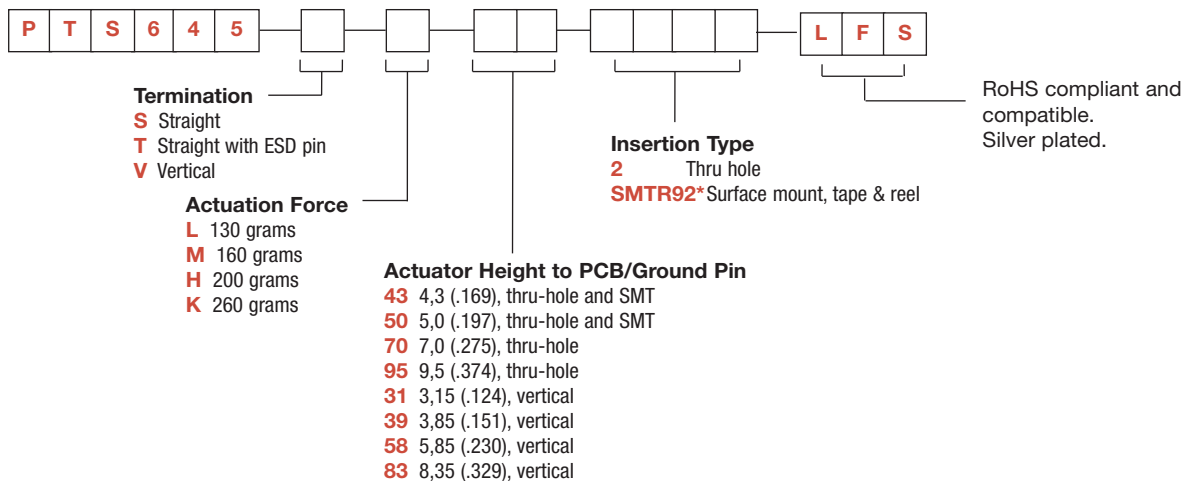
P T S 6 4 5 L F S

Termination
S Straight
T Straight with ESD pin
V Vertical

Actuation Force
L 130 grams
M 160 grams
H 200 grams
K 260 grams

Actuator Height to PCB/Ground Pin
43 4,3 (.169), thru-hole and SMT
50 5,0 (.197), thru-hole and SMT
70 7,0 (.275), thru-hole
95 9,5 (.374), thru-hole
31 3,15 (.124), vertical
39 3,85 (.151), vertical
58 5,85 (.230), vertical
83 8,35 (.329), vertical

Insertion Type
2 Thru hole
SMTR92* Surface mount, tape & reel

RoHS compliant and compatible.
Silver plated.